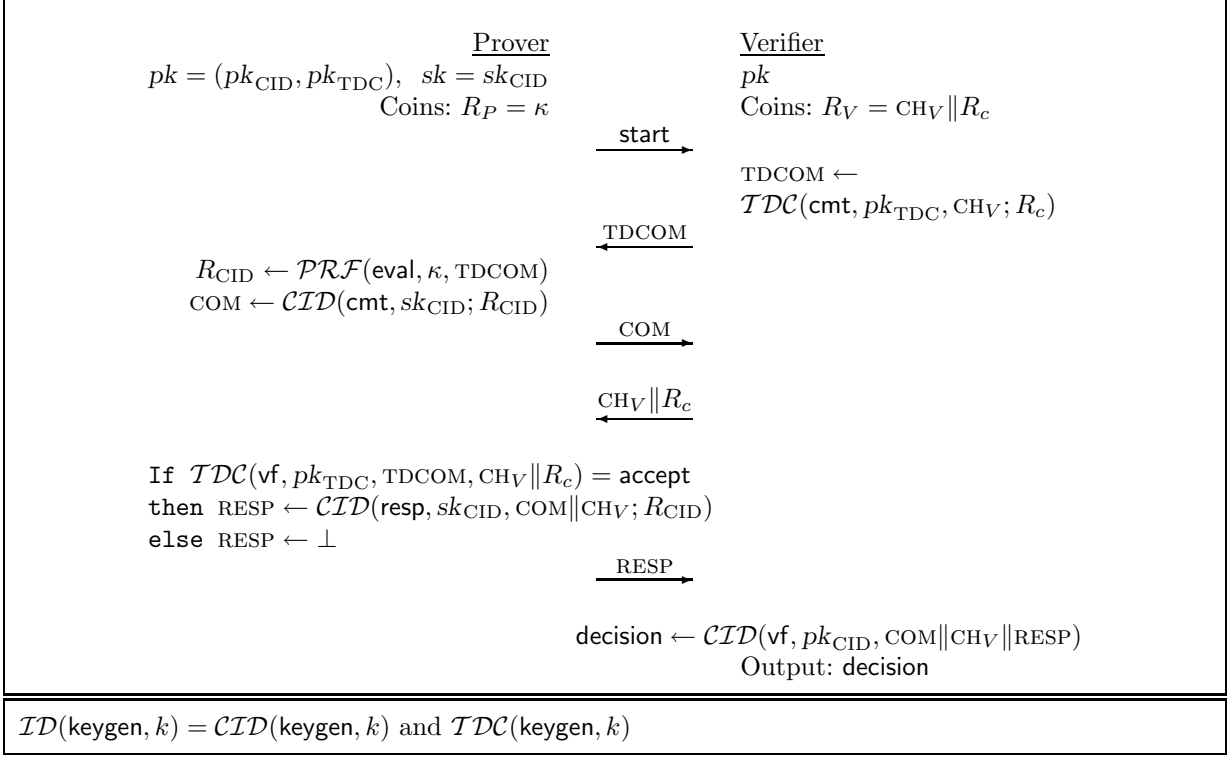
Prover

Verifier

$pk = (pk_{\text{CID}}, pk_{\text{TDC}}),\ \ sk = sk_{\text{CID}}$

$pk$

Coins: $R_P = \kappa$

Coins: $R_V = \text{CH}_V \| R_c$

start

$\text{TDCOM} \leftarrow$ $\mathcal{TDC}(\mathsf{cmt}, pk_{\text{TDC}}, \text{CH}_V; R_c)$

TDCOM

$R_{\text{CID}} \leftarrow \mathcal{PRF}(\mathsf{eval}, \kappa, \text{TDCOM})$

$\text{COM} \leftarrow \mathcal{CID}(\mathsf{cmt}, sk_{\text{CID}}; R_{\text{CID}})$

COM

$\text{CH}_V \| R_c$

If $\mathcal{TDC}(\mathsf{vf}, pk_{\text{TDC}}, \text{TDCOM}, \text{CH}_V \| R_c) = \mathsf{accept}$

then $\text{RESP} \leftarrow \mathcal{CID}(\mathsf{resp}, sk_{\text{CID}}, \text{COM} \| \text{CH}_V; R_{\text{CID}})$

else $\text{RESP} \leftarrow \perp$

RESP

$\mathsf{decision} \leftarrow \mathcal{CID}(\mathsf{vf}, pk_{\text{CID}}, \text{COM} \| \text{CH}_V \| \text{RESP})$

Output: decision

$\mathcal{ID}(\mathsf{keygen}, k) = \mathcal{CID}(\mathsf{keygen}, k)$ and $\mathcal{TDC}(\mathsf{keygen}, k)$